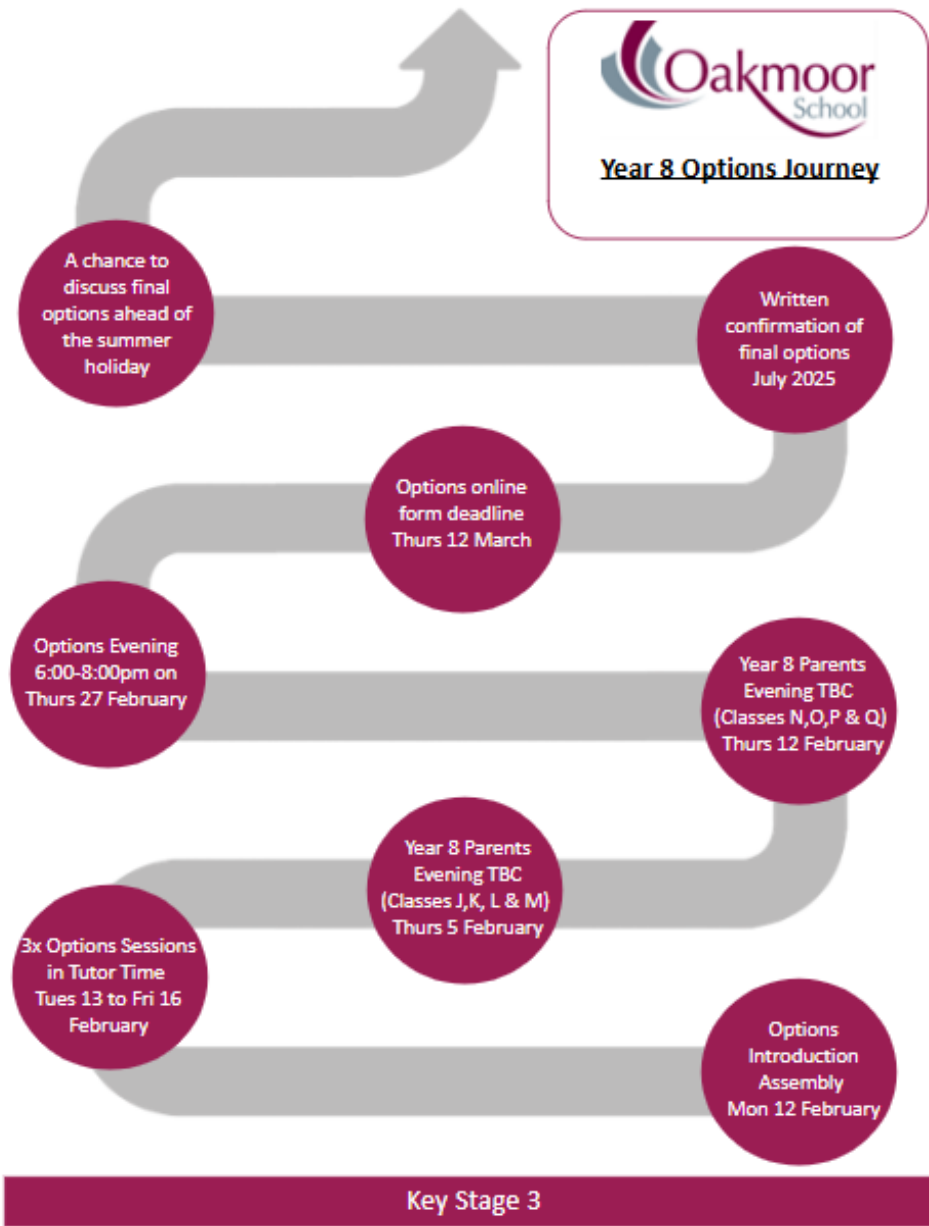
Oakmoor School

Year 8 Options Journey

A chance to discuss final options ahead of the summer holiday

Written confirmation of final options July 2025

Options online form deadline Thurs 12 March

Options Evening 6:00-8:00pm on Thurs 27 February

Year 8 Parents Evening TBC (Classes N,O,P & Q) Thurs 12 February

Year 8 Parents Evening TBC (Classes J,K, L & M) Thurs 5 February

3x Options Sessions in Tutor Time Tues 13 to Fri 16 February

Options Introduction Assembly Mon 12 February

Key Stage 3